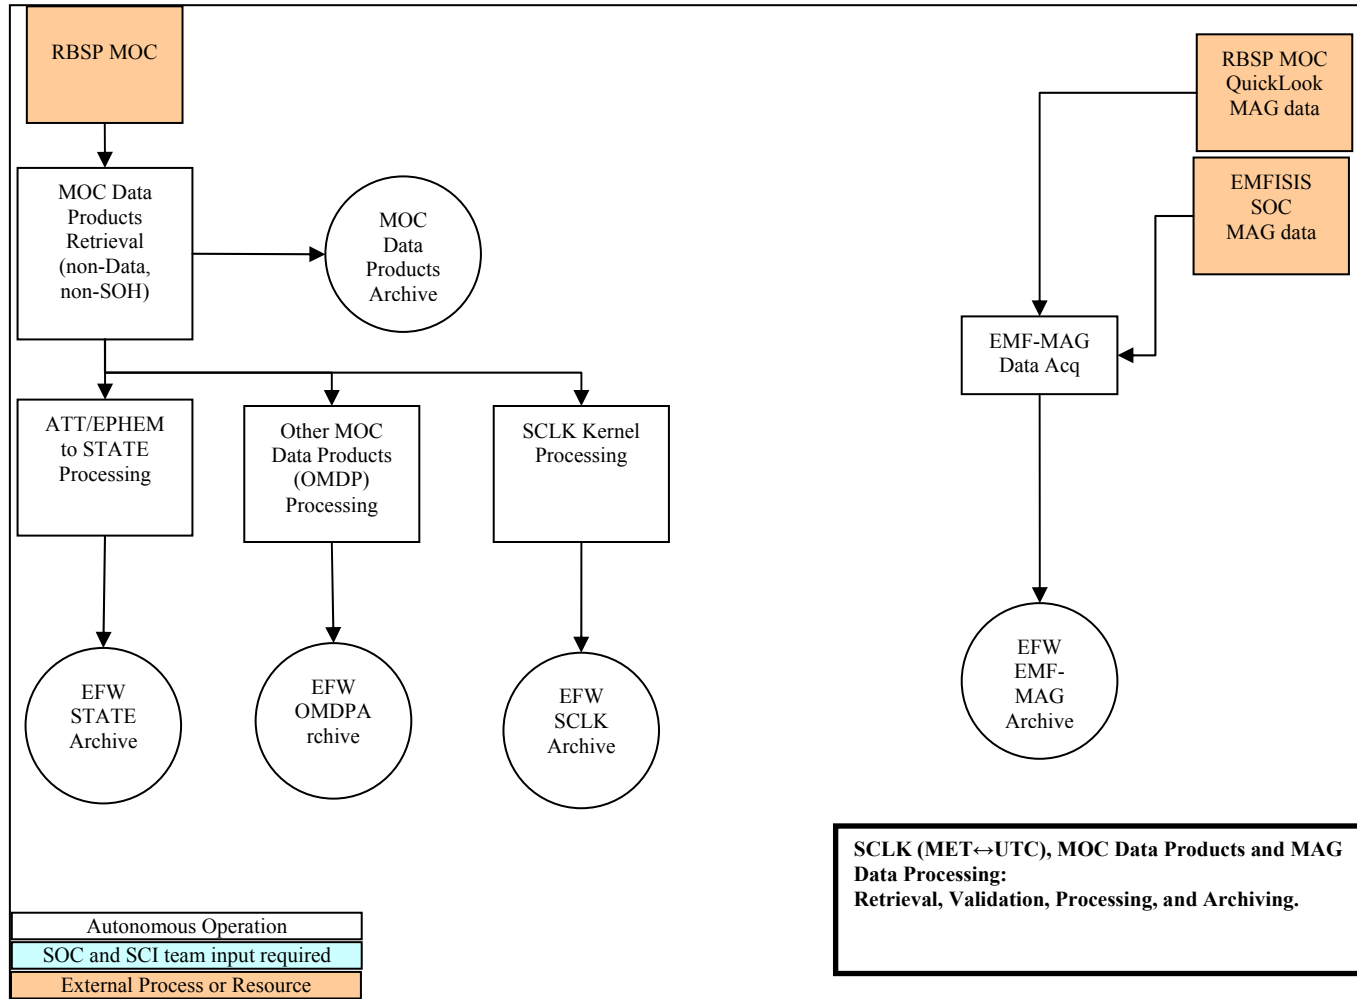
RBSP MOC

MOC Data Products Retrieval (non-Data, non-SOH)

MOC Data Products Archive

ATT/EPHEM to STATE Processing

Other MOC Data Products (OMDP) Processing

SCLK Kernel Processing

EFW STATE Archive

EFW OMDPA rchive

EFW SCLK Archive

RBSP MOC QuickLook MAG data

EMFISIS SOC MAG data

EMF-MAG Data Acq

EFW EMF-MAG Archive

SCLK (MET↔UTC), MOC Data Products and MAG Data Processing:
Retrieval, Validation, Processing, and Archiving.

Autonomous Operation
SOC and SCI team input required
External Process or Resource